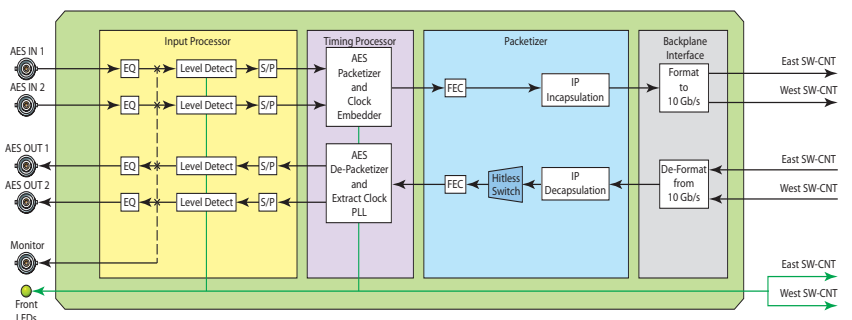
AES IN 1
AES IN 2
AES OUT 1
AES OUT 2
Monitor
Front LEDs

Input Processor
EQ
Level Detect
S/P
EQ
Level Detect
S/P
EQ
Level Detect
S/P
EQ
Level Detect
S/P

Timing Processor
AES Packetizer and Clock Embedder
AES De-Packetizer and Extract Clock PLL

Packetizer
FEC
IP Incapsulation
FEC
Hitless Switch
IP Decapsulation

Backplane Interface
Format to 10 Gb/s
De-Format from 10 Gb/s

East SW-CNT
West SW-CNT
East SW-CNT
West SW-CNT
East SW-CNT
West SW-CNT